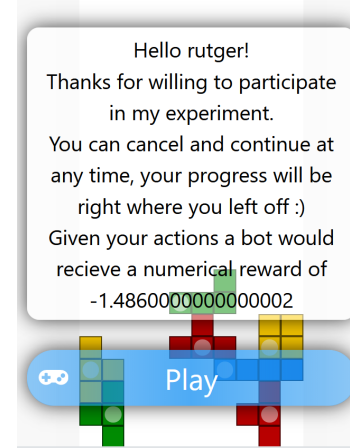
Hello rutger!
Thanks for willing to participate in my experiment.
You can cancel and continue at any time, your progress will be right where you left off :)
Given your actions a bot would recieve a numerical reward of -1.4860000000000002

Play